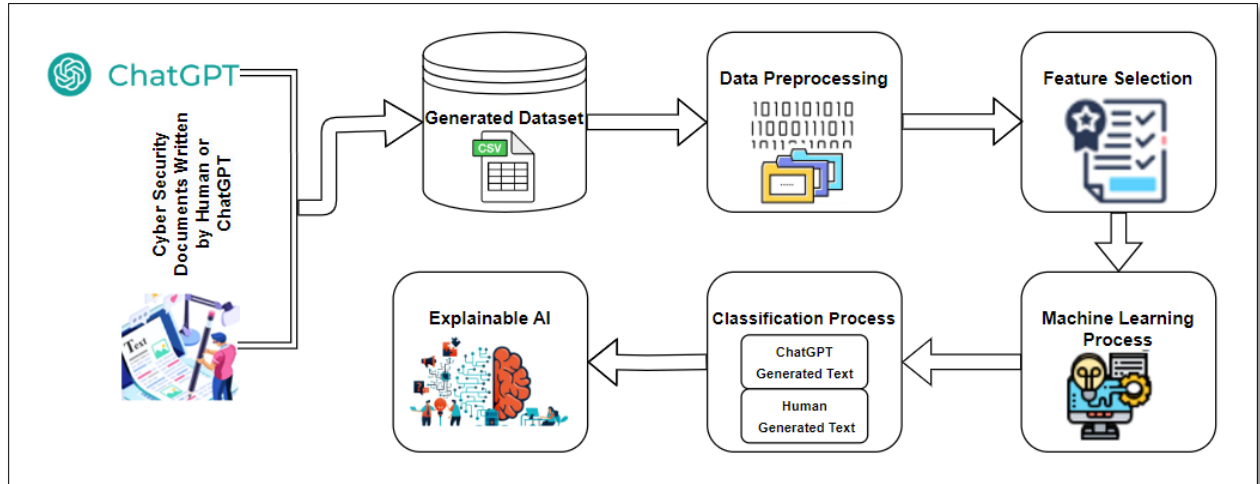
ChatGPT

Cyber Security Documents Written by Human or ChatGPT

Text

Generated Dataset

CSV

Data Preprocessing

1010101010
1100011101

Feature Selection

Machine Learning Process

Classification Process

ChatGPT Generated Text

Human Generated Text

Explainable AI